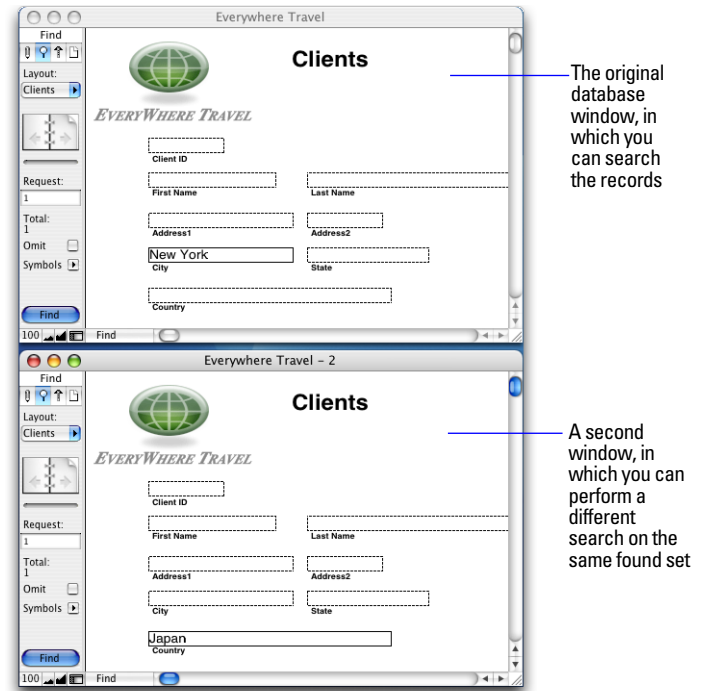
Everywhere Travel

Find

Layout:

Clients

Request:

1

Total:

1

Omit

Symbols

Find

100

Find

Clients

EVERYWHERE TRAVEL

Client ID

First Name

Last Name

Address1

Address2

New York

City

State

Country

The original database window, in which you can search the records

Everywhere Travel - 2

Find

Layout:

Clients

Request:

1

Total:

1

Omit

Symbols

Find

100

Find

Clients

EVERYWHERE TRAVEL

Client ID

First Name

Last Name

Address1

Address2

City

State

Japan

Country

A second window, in which you can perform a different search on the same found set